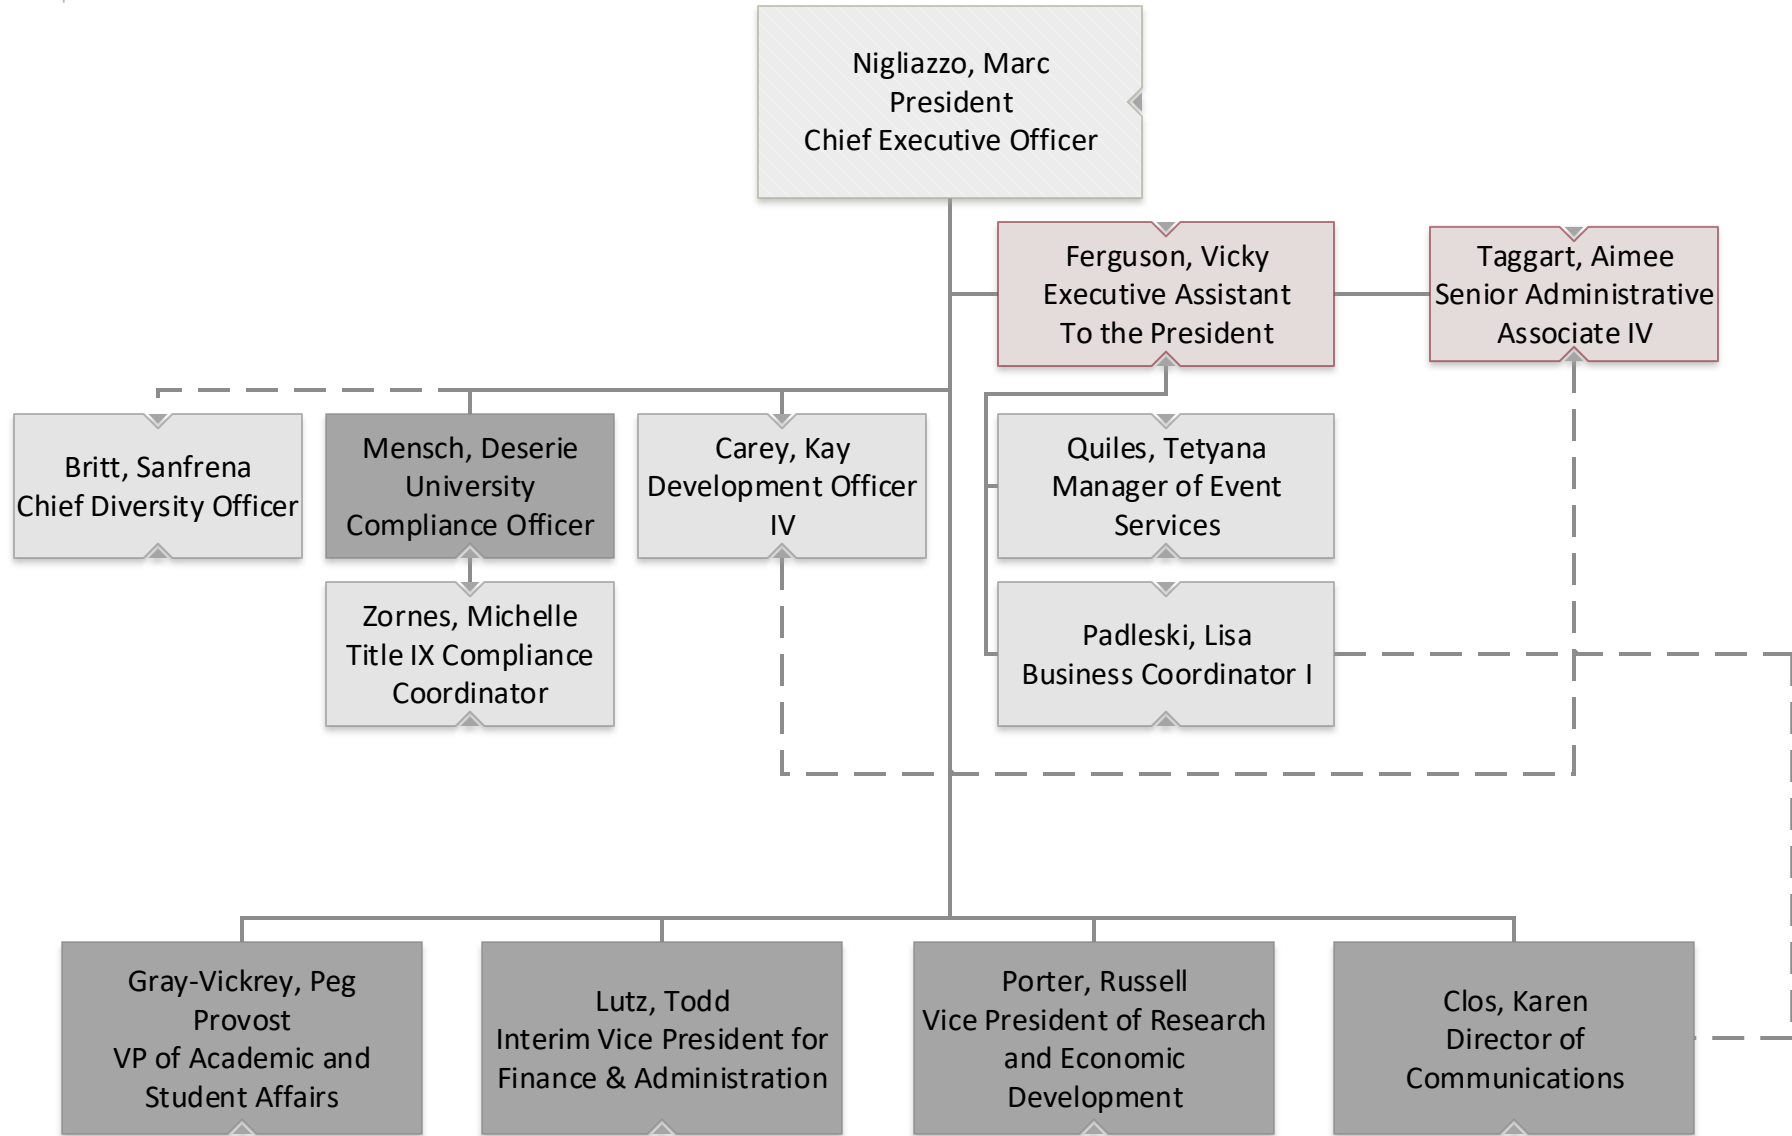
Nigliazzo, Marc
President
Chief Executive Officer

Ferguson, Vicky
Executive Assistant
To the President

Taggart, Aimee
Senior Administrative
Associate IV

Britt, Sanfrena
Chief Diversity Officer

Mensch, Deserie
University
Compliance Officer

Carey, Kay
Development Officer
IV

Quiles, Tetyana
Manager of Event
Services

Zornes, Michelle
Title IX Compliance
Coordinator

Padleski, Lisa
Business Coordinator I

Gray-Vickrey, Peg
Provost
VP of Academic and
Student Affairs

Lutz, Todd
Interim Vice President for
Finance & Administration

Porter, Russell
Vice President of Research
and Economic
Development

Clos, Karen
Director of
Communications